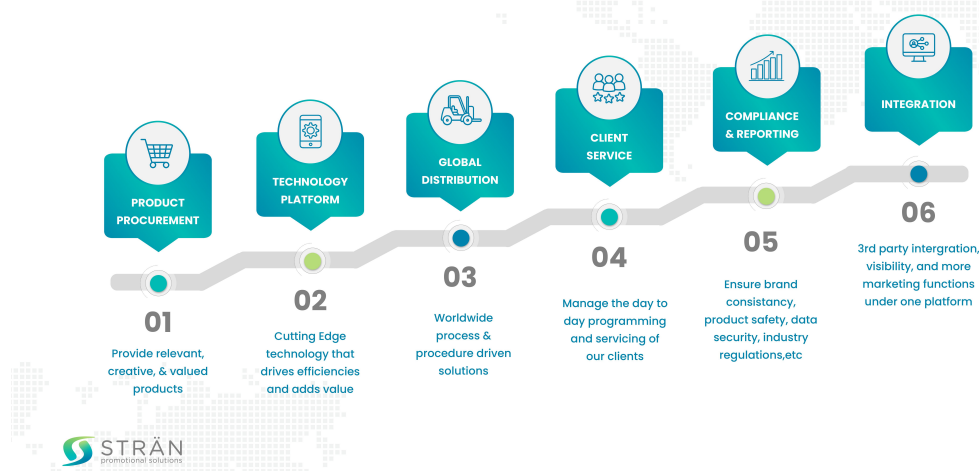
PRODUCT PROCUREMENT

01

Provide relevant, creative, & valued products

TECHNOLOGY PLATFORM

02

Cutting Edge technology that drives efficiencies and adds value

GLOBAL DISTRIBUTION

03

Worldwide process & procedure driven solutions

CLIENT SERVICE

04

Manage the day to day programming and servicing of our clients

COMPLIANCE & REPORTING

05

Ensure brand consistancy, product safety, data security, industry regulations,etc

INTEGRATION

06

3rd party intergration, visibility, and more marketing functions under one platform

STRÄN promotional solutions